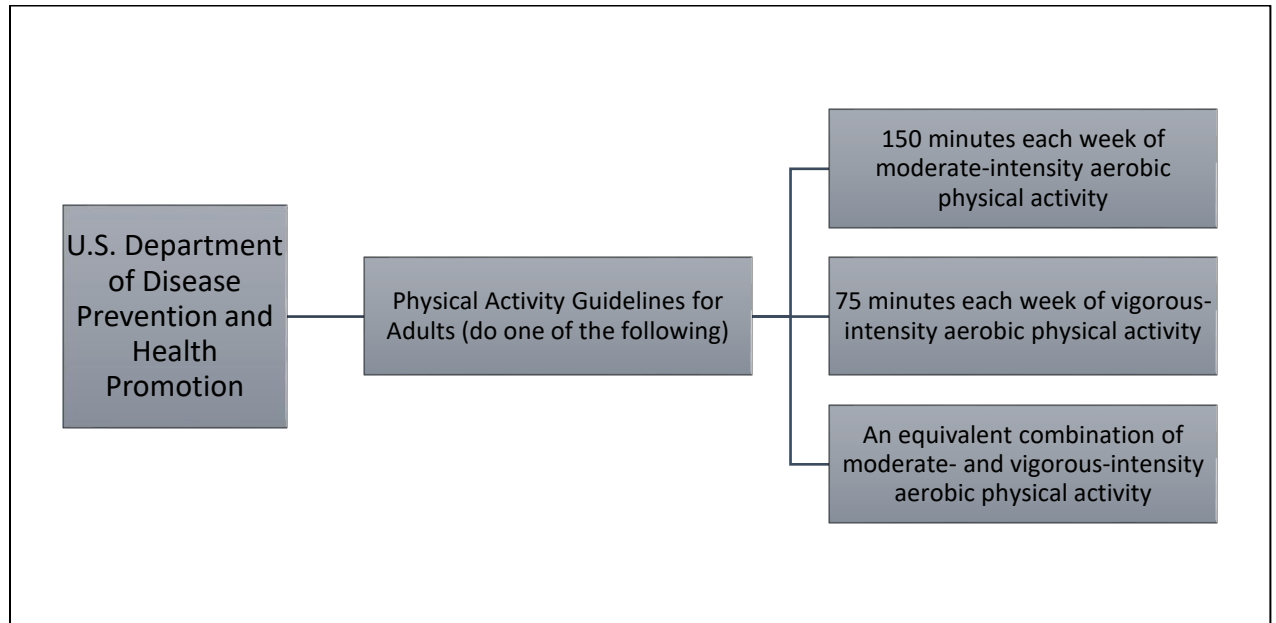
U.S. Department of Disease Prevention and Health Promotion

Physical Activity Guidelines for Adults (do one of the following)

150 minutes each week of moderate-intensity aerobic physical activity

75 minutes each week of vigorous-intensity aerobic physical activity

An equivalent combination of moderate- and vigorous-intensity aerobic physical activity